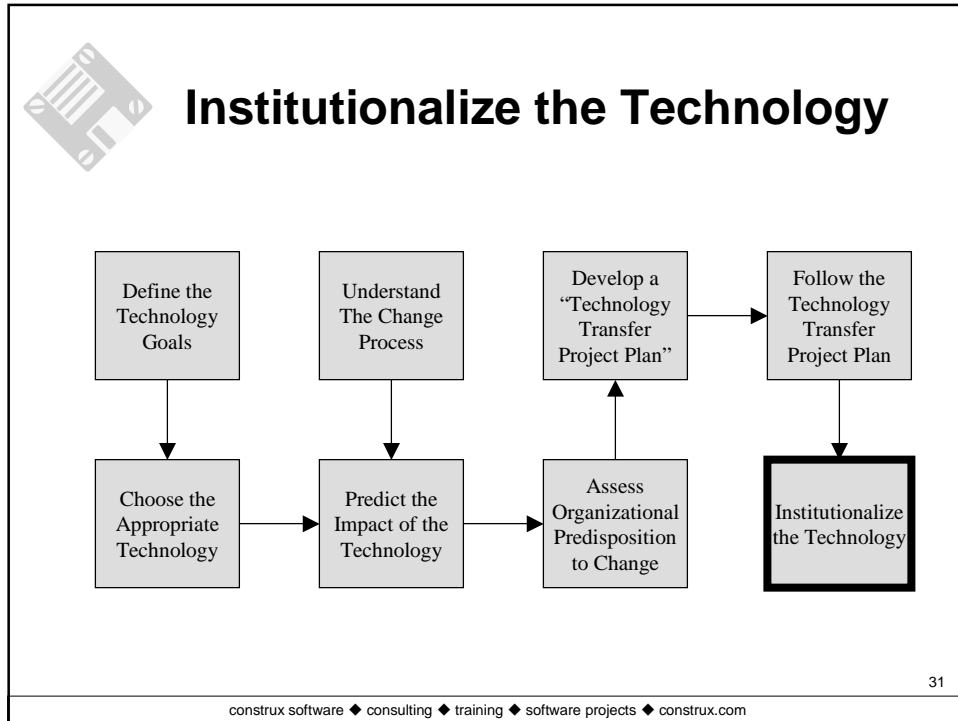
Institutionalize the Technology

Define the Technology Goals

Understand The Change Process

Develop a "Technology Transfer Project Plan"

Follow the Technology Transfer Project Plan

Choose the Appropriate Technology

Predict the Impact of the Technology

Assess Organizational Predisposition to Change

Institutionalize the Technology

31

construx software ◆ consulting ◆ training ◆ software projects ◆ construx.com